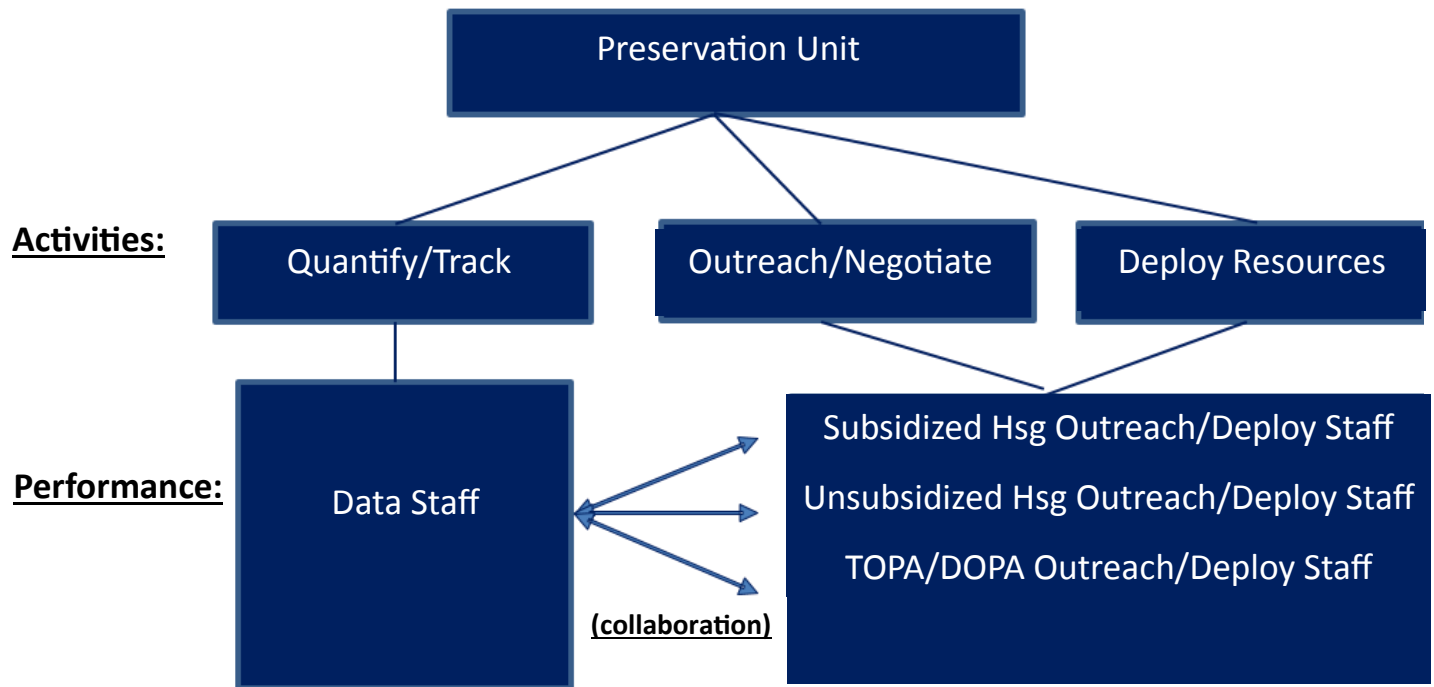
Preservation Unit

Activities:

Quantify/Track

Outreach/Negotiate

Deploy Resources

Performance:

Data Staff

Subsidized Hsg Outreach/Deploy Staff

Unsubsidized Hsg Outreach/Deploy Staff

TOPA/DOPA Outreach/Deploy Staff

(collaboration)